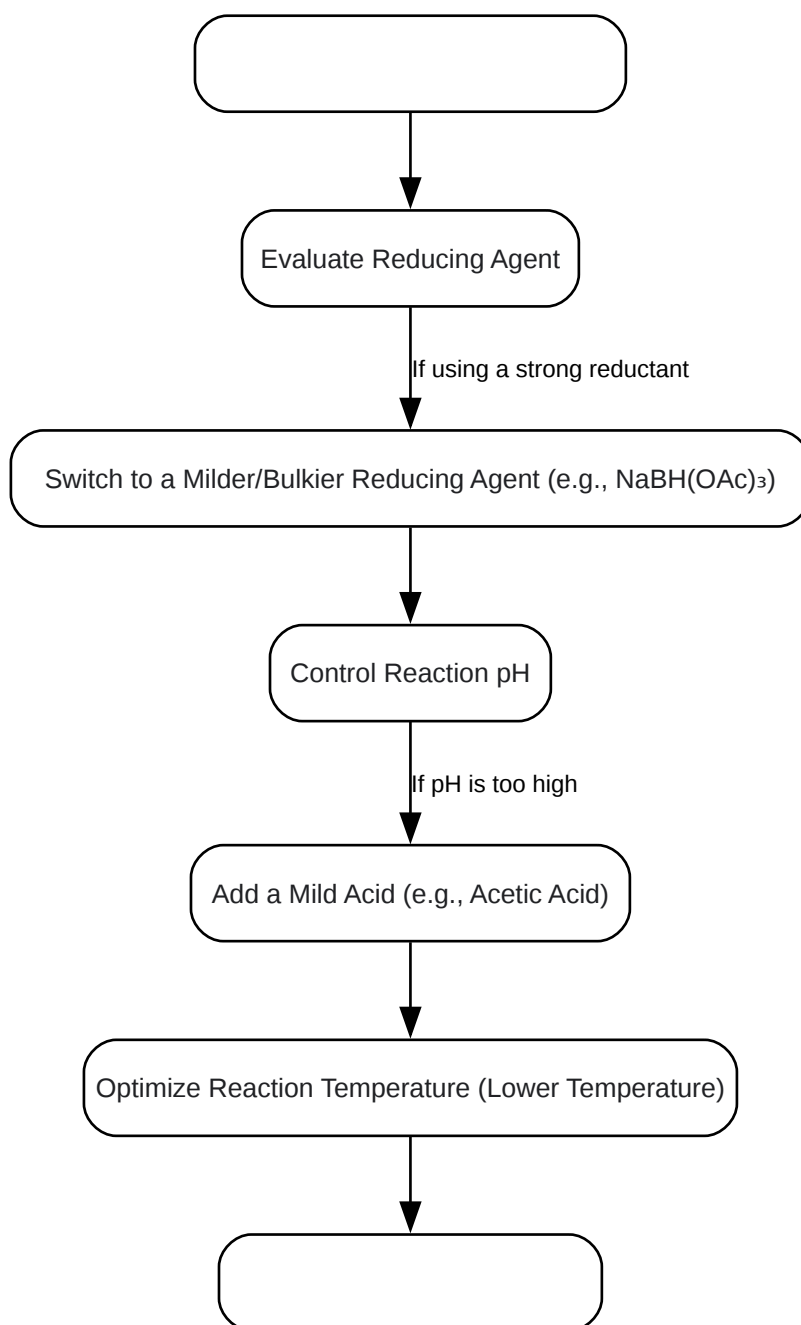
Evaluate Reducing Agent

If using a strong reductant

Switch to a Milder/Bulkier Reducing Agent (e.g., $NaBH(OAc)_3$)

Control Reaction pH

If pH is too high

Add a Mild Acid (e.g., Acetic Acid)

Optimize Reaction Temperature (Lower Temperature)